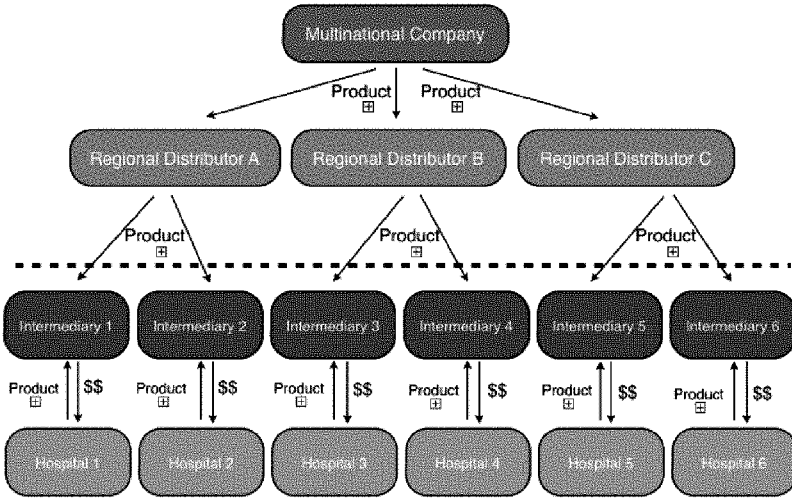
Multinational Company

Product ⊞ Product ⊞

Regional Distributor A Regional Distributor B Regional Distributor C

Product ⊞ Product ⊞ Product ⊞

Intermediary 1 Intermediary 2 Intermediary 3 Intermediary 4 Intermediary 5 Intermediary 6

Product ⊞ $$ Product ⊞ $$ Product ⊞ $$ Product ⊞ $$ Product ⊞ $$ Product ⊞ $$

Hospital 1 Hospital 2 Hospital 3 Hospital 4 Hospital 5 Hospital 6